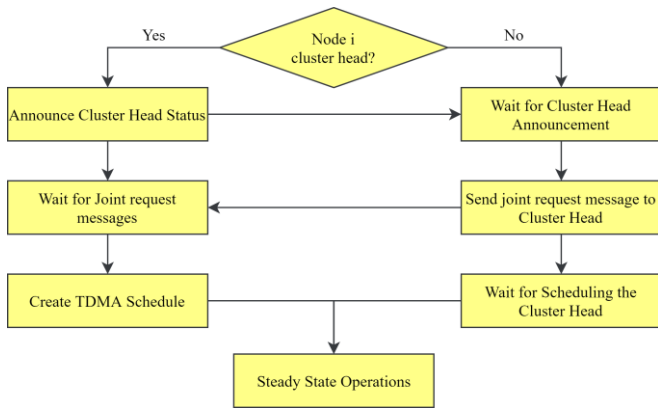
Node i cluster head?

Yes

No

Announce Cluster Head Status

Wait for Cluster Head Announcement

Wait for Joint request messages

Send joint request message to Cluster Head

Create TDMA Schedule

Wait for Scheduling the Cluster Head

Steady State Operations